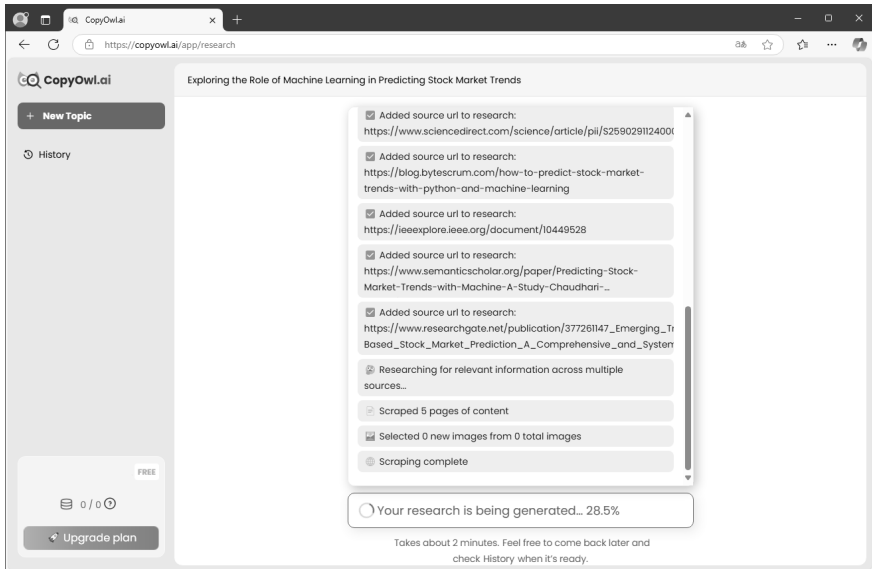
CopyOwl.ai

https://copyowl.ai/app/research

CopyOwl.ai

Exploring the Role of Machine Learning in Predicting Stock Market Trends

+ New Topic

History

Added source url to research: https://www.sciencedirect.com/science/article/pii/S259029112400

Added source url to research: https://blog.bytescrum.com/how-to-predict-stock-market-trends-with-python-and-machine-learning

Added source url to research: https://ieeexplore.ieee.org/document/10449528

Added source url to research: https://www.semanticscholar.org/paper/Predicting-Stock-Market-Trends-with-Machine-A-Study-Chaudhari-...

Added source url to research: https://www.researchgate.net/publication/377261147_Emerging_Tr Based_Stock_Market_Prediction_A_Comprehensive_and_System

Researching for relevant information across multiple sources...

Scraped 5 pages of content

Selected 0 new images from 0 total images

Scraping complete

FREE

0 / 0

Upgrade plan

Your research is being generated... 28.5%

Takes about 2 minutes. Feel free to come back later and check History when it's ready.